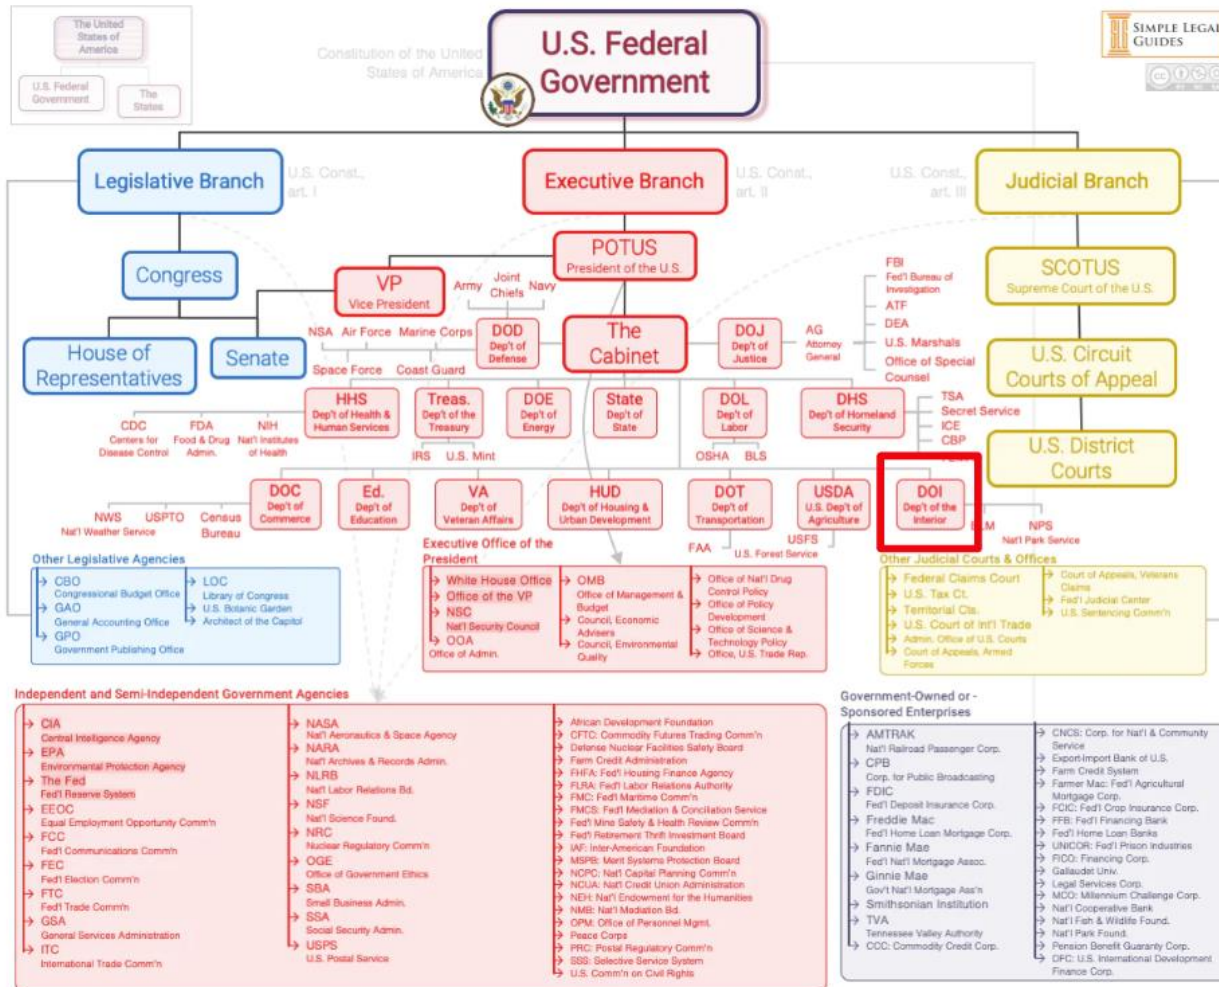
The United States of America

U.S. Federal Government

The States

Constitution of the United States of America

U.S. Federal Government

SIMPLE LEGAL GUIDES

Legislative Branch

U.S. Const., art. I

Executive Branch

U.S. Const., art. II

U.S. Const., art. III

Judicial Branch

Congress

POTUS
President of the U.S.

VP
Vice President

Army

Joint Chiefs

Navy

FBI
Fed'l Bureau of Investigation

ATF

DEA

U.S. Marshals

Office of Special Counsel

SCOTUS
Supreme Court of the U.S.

House of Representatives

Senate

NSA

Air Force

Marine Corps

DOD
Dep't of Defense

The Cabinet

DOJ
Dep't of Justice

AG
Attorney General

U.S. Circuit Courts of Appeal

Space Force

Coast Guard

HHS
Dep't of Health & Human Services

Treas.
Dep't of the Treasury

DOE
Dep't of Energy

State
Dep't of State

DOL
Dep't of Labor

DHS
Dep't of Homeland Security

TSA

Secret Service

ICE

CBP

U.S. District Courts

CDC
Centers for Disease Control

FDA
Food & Drug Admin.

NIH
Nat'l Institutes of Health

IRS

U.S. Mint

OSHA

BLS

NWS
Nat'l Weather Service

USPTO

Census Bureau

DOC
Dep't of Commerce

Ed.
Dep't of Education

VA
Dep't of Veteran Affairs

HUD
Dep't of Housing & Urban Development

DOT
Dep't of Transportation

USDA
U.S. Dep't of Agriculture

DOI
Dep't of the Interior

BLM

NPS
Nat'l Park Service

FAA

USFS
U.S. Forest Service

Other Legislative Agencies

CBO
Congressional Budget Office

GAO
General Accounting Office

GPO
Government Publishing Office

LOC
Library of Congress

U.S. Botanic Garden

Architect of the Capitol

Executive Office of the President

White House Office

Office of the VP

NSC
Nat'l Security Council

OOA
Office of Admin.

OMB
Office of Management & Budget

Council, Economic Advisers

Council, Environmental Quality

Office of Nat'l Drug Control Policy

Office of Policy Development

Office of Science & Technology Policy

Office, U.S. Trade Rep.

Other Judicial Courts & Offices

Federal Claims Court

U.S. Tax Ct.

Territorial Cts.

U.S. Court of Int'l Trade

Admin. Office of U.S. Courts

Court of Appeals, Armed Forces

Court of Appeals, Veterans Claims

Fed'l Judicial Center

U.S. Sentencing Comm'n

Independent and Semi-Independent Government Agencies

CIA
Central Intelligence Agency

EPA
Environmental Protection Agency

The Fed
Fed'l Reserve System

EEOC
Equal Employment Opportunity Comm'n

FCC
Fed'l Communications Comm'n

FEC
Fed'l Election Comm'n

FTC
Fed'l Trade Comm'n

GSA
General Services Administration

ITC
International Trade Comm'n

NASA
Nat'l Aeronautics & Space Agency

NARA
Nat'l Archives & Records Admin.

NLRB
Nat'l Labor Relations Bd.

NSF
Nat'l Science Found.

NRC
Nuclear Regulatory Comm'n

OGE
Office of Government Ethics

SBA
Small Business Admin.

SSA
Social Security Admin.

USPS
U.S. Postal Service

African Development Foundation

CFTC: Commodity Futures Trading Comm'n

Defense Nuclear Facilities Safety Board

Farm Credit Administration

FHFA: Fed'l Housing Finance Agency

FLRA: Fed'l Labor Relations Authority

FMC: Fed'l Maritime Comm'n

FMCS: Fed'l Mediation & Conciliation Service

Fed'l Mine Safety & Health Review Comm'n

Fed'l Retirement Thrift Investment Board

IAF: Inter-American Foundation

MSPB: Merit Systems Protection Board

NCPC: Nat'l Capital Planning Comm'n

NCUA: Nat'l Credit Union Administration

NEH: Nat'l Endowment for the Humanities

NMB: Nat'l Mediation Bd.

OPM: Office of Personnel Mgmt.

Peace Corps

PRC: Postal Regulatory Comm'n

SSS: Selective Service System

U.S. Comm'n on Civil Rights

Government-Owned or -Sponsored Enterprises

AMTRAK
Nat'l Railroad Passenger Corp.

CPB
Corp. for Public Broadcasting

FDIC
Fed'l Deposit Insurance Corp.

Freddie Mac
Fed'l Home Loan Mortgage Corp.

Fannie Mae
Fed'l Nat'l Mortgage Assoc.

Ginnie Mae
Gov't Nat'l Mortgage Ass'n

Smithsonian Institution

TVA
Tennessee Valley Authority

CCC: Commodity Credit Corp.

CNCS: Corp. for Nat'l & Community Service

Export-Import Bank of U.S.

Farm Credit System

Farmer Mac: Fed'l Agricultural Mortgage Corp.

FCIC: Fed'l Crop Insurance Corp.

FFB: Fed'l Financing Bank

Fed'l Home Loan Banks

UNICOR: Fed'l Prison Industries

FICO: Financing Corp.

Gallaudet Univ.

Legal Services Corp.

MCC: Millennium Challenge Corp.

Nat'l Cooperative Bank

Nat'l Fish & Wildlife Found.

Nat'l Park Found.

Pension Benefit Guaranty Corp.

DFC: U.S. International Development Finance Corp.